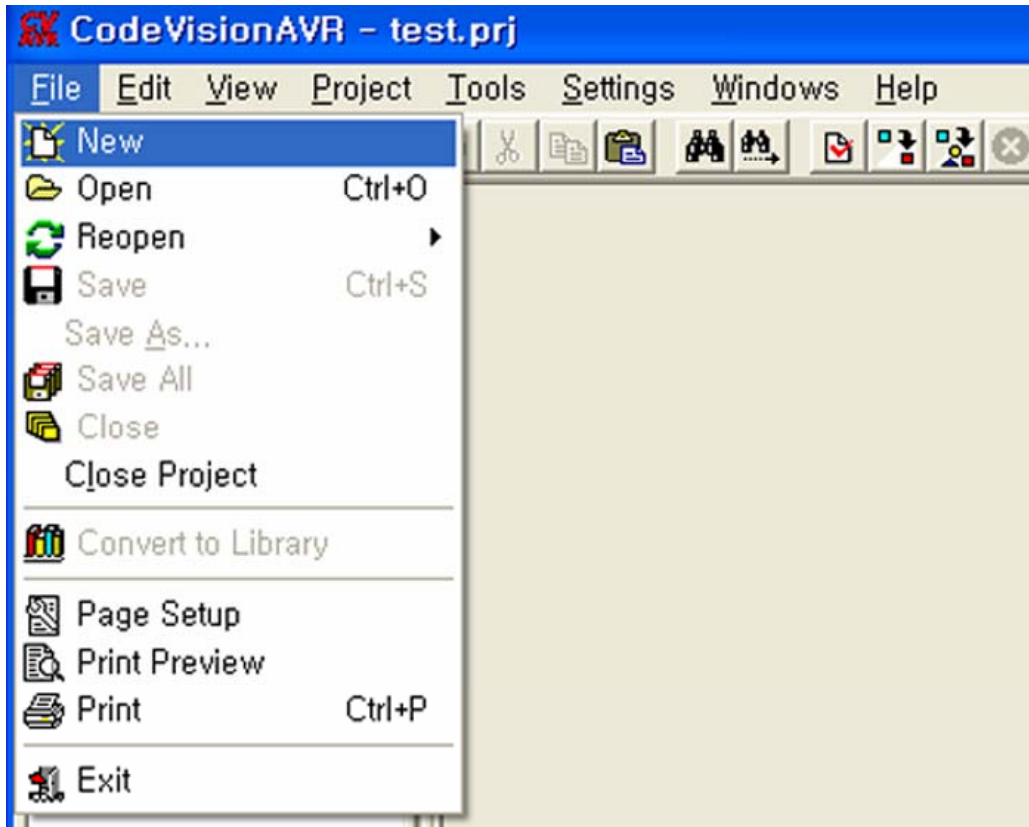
CodeVisionAVR - test.prj

File Edit View Project Tools Settings Windows Help

New
Open Ctrl+O
Reopen
Save Ctrl+S
Save As...
Save All
Close
Close Project
Convert to Library
Page Setup
Print Preview
Print Ctrl+P
Exit